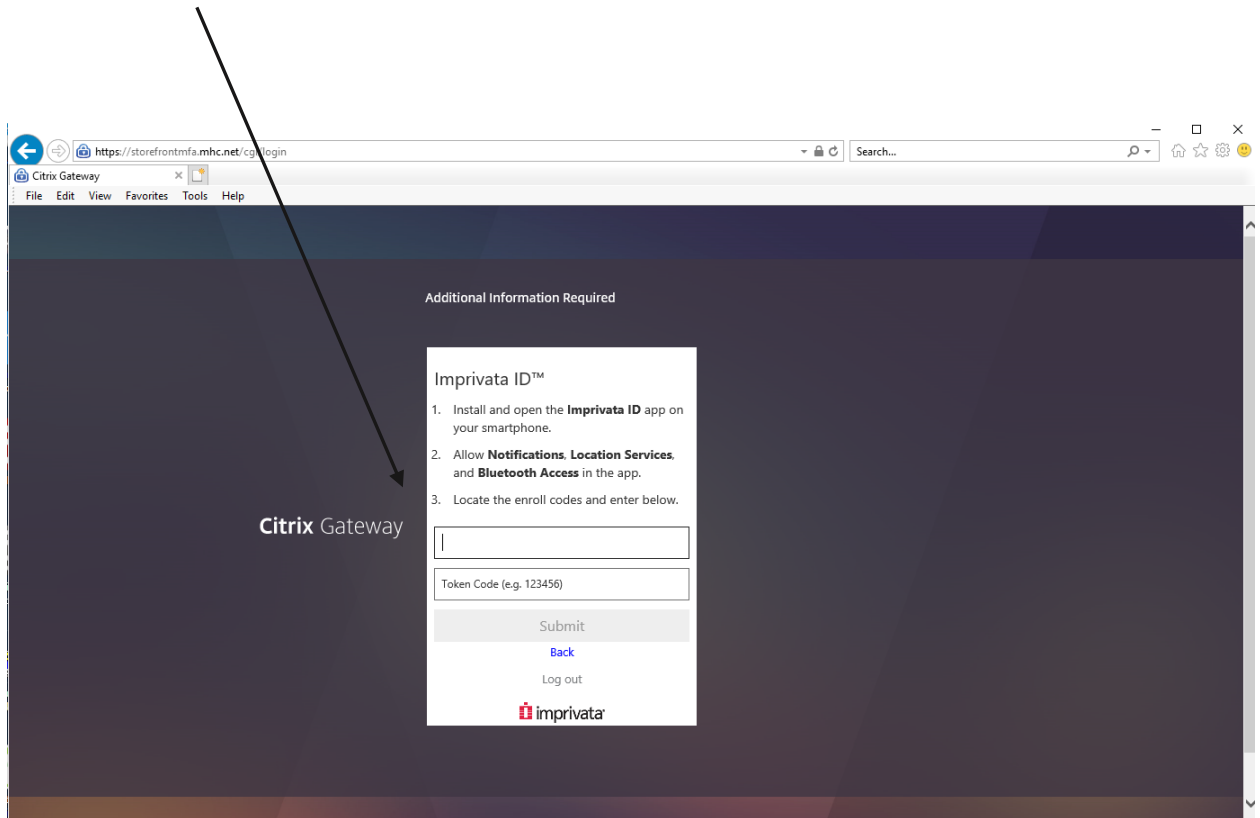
https://storefrontmfa.mhc.net/cgi/login

Search...

Citrix Gateway

File Edit View Favorites Tools Help

Additional Information Required

Imprivata ID™

1. Install and open the **Imprivata ID** app on your smartphone.

2. Allow **Notifications**, **Location Services**, and **Bluetooth Access** in the app.

3. Locate the enroll codes and enter below.

Citrix Gateway

Token Code (e.g. 123456)

Submit

Back

Log out

imprivata